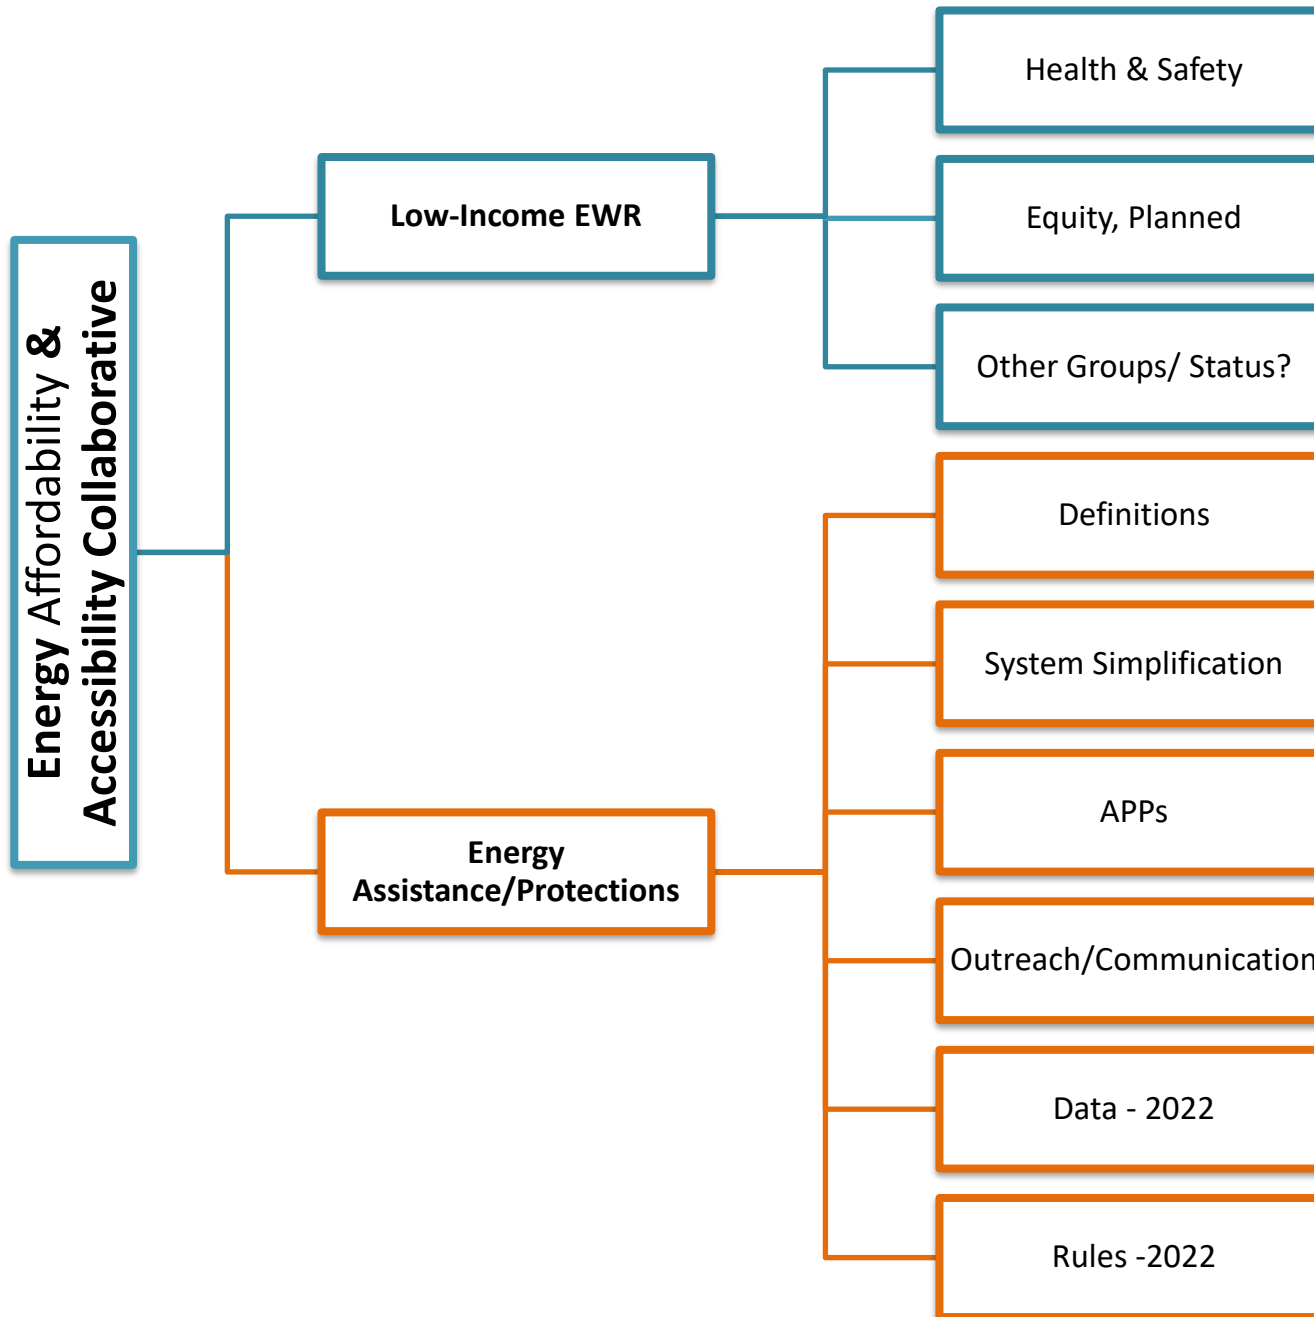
Energy Affordability & Accessibility Collaborative

Low-Income EWR

Health & Safety

Equity, Planned

Other Groups/ Status?

Energy Assistance/Protections

Definitions

System Simplification

APPs

Outreach/Communication

Data - 2022

Rules -2022